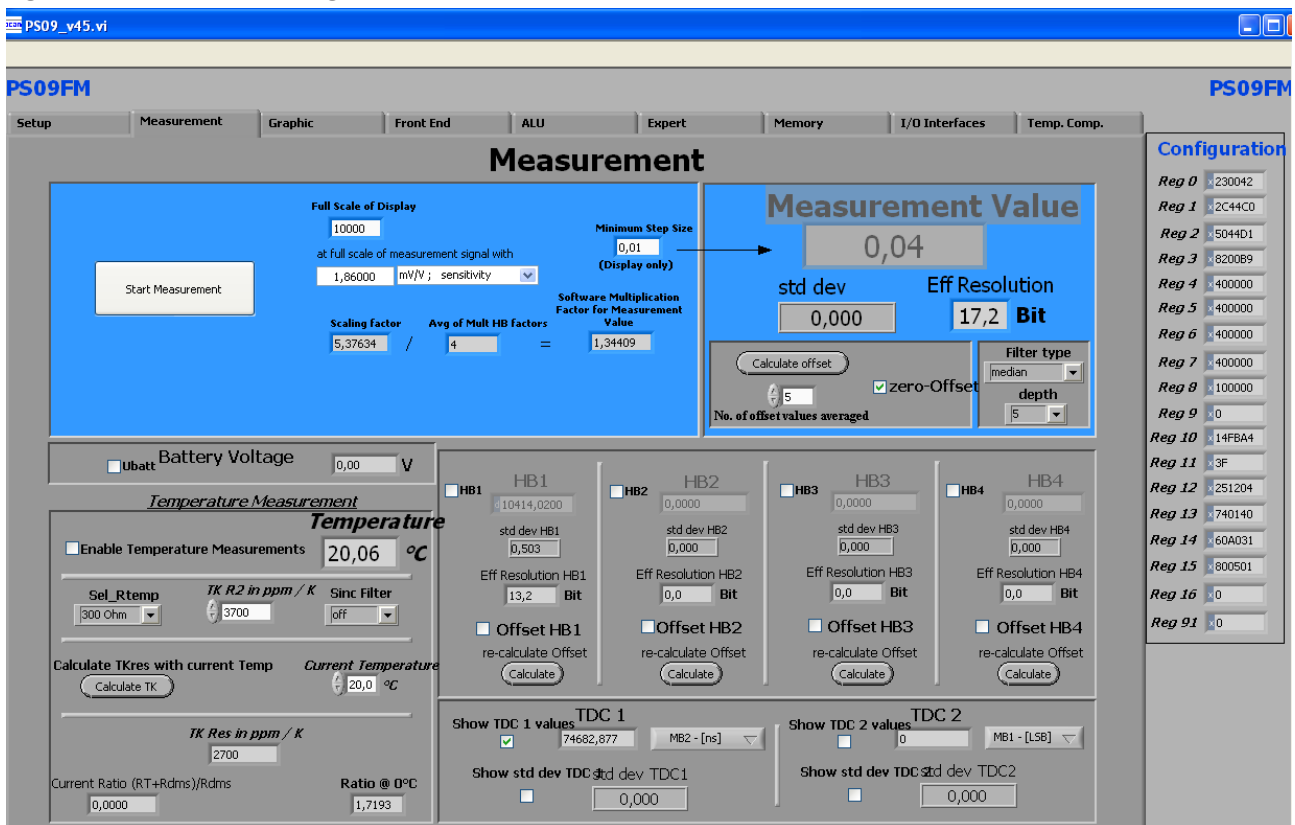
PS09_v45.vi

PS09FM

PS09FM

Setup | Measurement | Graphic | Front End | ALU | Expert | Memory | I/O Interfaces | Temp. Comp.

Measurement

Start Measurement

Full Scale of Display
10000
at full scale of measurement signal with
1,86000 mV/V ; sensitivity

Minimum Step Size
0,01
(Display only)

Software Multiplication Factor for Measurement Value

Scaling factor
5,37634
/
Avg of Mult HB factors
4
=
1,34409

Measurement Value
0,04
std dev
0,000
Eff Resolution
17,2 Bit

Calculate offset
5
No. of offset values averaged
zero-Offset

Filter type
median
depth
5

Configuration
Reg 0 230042
Reg 1 2C44C0
Reg 2 5044D1
Reg 3 8200B9
Reg 4 400000
Reg 5 400000
Reg 6 400000
Reg 7 400000
Reg 8 100000
Reg 9 0
Reg 10 14FBA4
Reg 11 3F
Reg 12 251204
Reg 13 740140
Reg 14 60A031
Reg 15 800501
Reg 16 0
Reg 91 0

Ubatt Battery Voltage 0,00 V

Temperature Measurement
Temperature
Enable Temperature Measurements 20,06 °C
Sel_Rtemp
300 Ohm
TK R2 in ppm / K
3700
Sinc Filter
off
Calculate TKres with current Temp
Calculate TK
Current Temperature
20,0 °C
TK Res in ppm / K
2700
Current Ratio (RT+Rdms)/Rdms
0,0000
Ratio @ 0°C
1,7193

HB1
HB1
10414,0200
std dev HB1
0,503
Eff Resolution HB1
13,2 Bit
Offset HB1
re-calculate Offset
Calculate

HB2
HB2
0,0000
std dev HB2
0,000
Eff Resolution HB2
0,0 Bit
Offset HB2
re-calculate Offset
Calculate

HB3
HB3
0,0000
std dev HB3
0,000
Eff Resolution HB3
0,0 Bit
Offset HB3
re-calculate Offset
Calculate

HB4
HB4
0,0000
std dev HB4
0,000
Eff Resolution HB4
0,0 Bit
Offset HB4
re-calculate Offset
Calculate

Show TDC 1 values TDC 1
74682,877
MB2 - [ns]
Show std dev TDC 1 std dev TDC1
0,000

Show TDC 2 values TDC 2
0
MB1 - [LSB]
Show std dev TDC 2 std dev TDC2
0,000